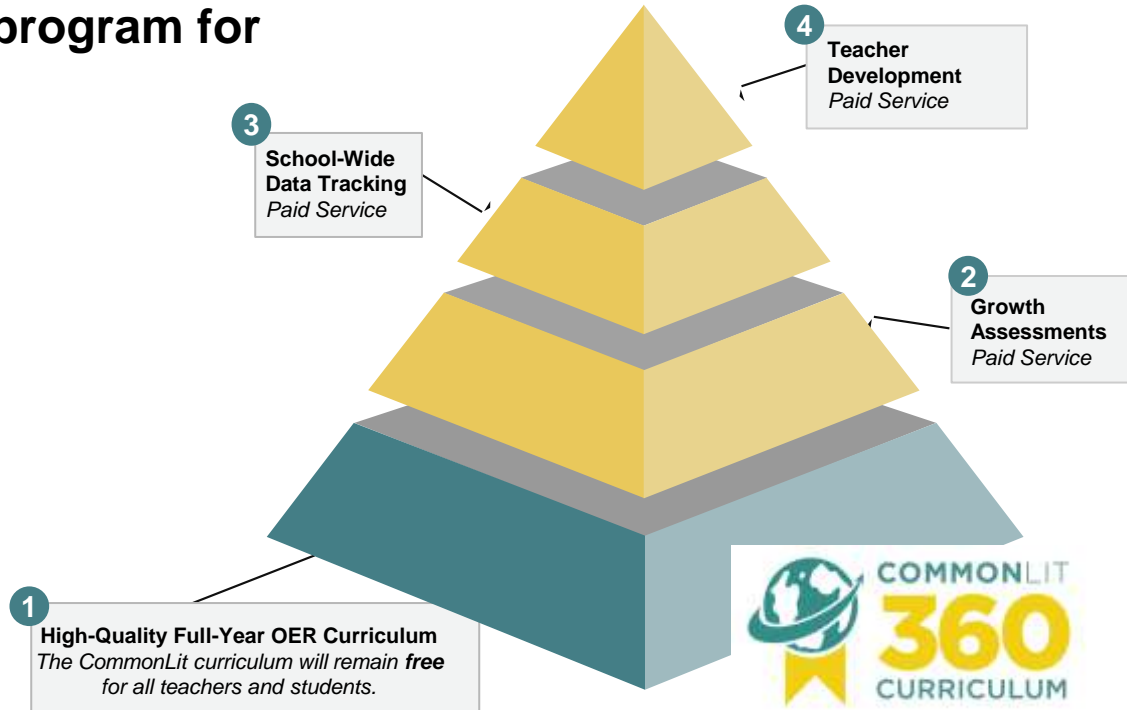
program for

4
Teacher Development
Paid Service

3
School-Wide Data Tracking
Paid Service

2
Growth Assessments
Paid Service

1
High-Quality Full-Year OER Curriculum
The CommonLit curriculum will remain **free** for all teachers and students.

COMMONLIT
360
CURRICULUM